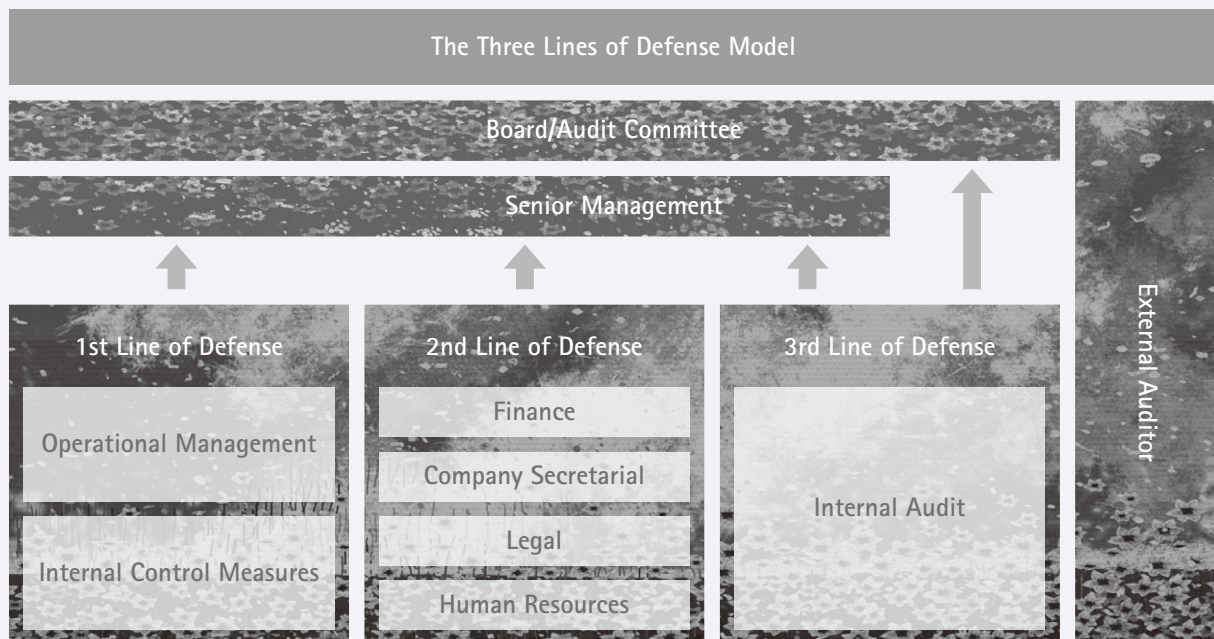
The Three Lines of Defense Model

Board/Audit Committee

Senior Management

1st Line of Defense

Operational Management

Internal Control Measures

2nd Line of Defense

Finance

Company Secretarial

Legal

Human Resources

3rd Line of Defense

Internal Audit

External Auditor